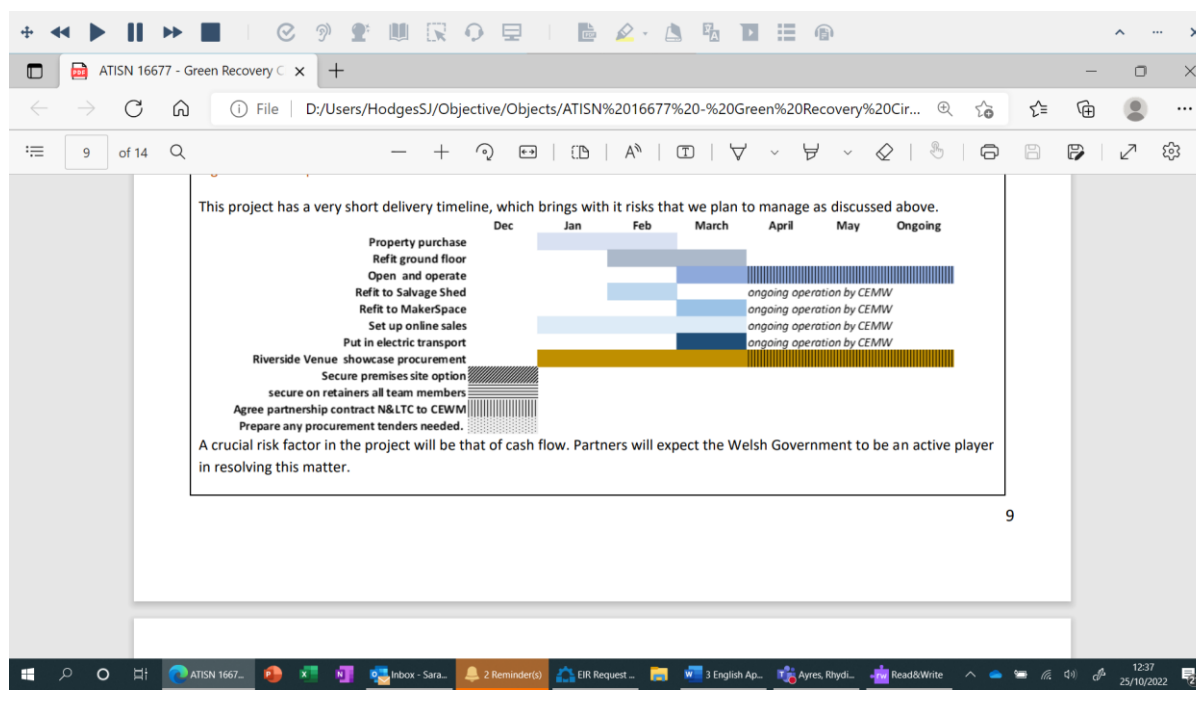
ATISN 16677 - Green Recovery C ×

File | D:/Users/HodgesSJ/Objective/Objects/ATISN%2016677%20-%20Green%20Recovery%20Cir...

9 of 14

This project has a very short delivery timeline, which brings with it risks that we plan to manage as discussed above.

| | Dec | Jan | Feb | March | April | May | Ongoing |
|---|---|---|---|---|---|---|---|
| Property purchase | | | | | | | |
| Refit ground floor | | | | | | | |
| Open and operate | | | | | | | |
| Refit to Salvage Shed | | | | | ongoing operation by CEMW | | |
| Refit to MakerSpace | | | | | ongoing operation by CEMW | | |
| Set up online sales | | | | | ongoing operation by CEMW | | |
| Put in electric transport | | | | | ongoing operation by CEMW | | |
| Riverside Venue showcase procurement | | | | | | | |
| Secure premises site option | | | | | | | |
| secure on retainers all team members | | | | | | | |
| Agree partnership contract N&LTC to CEWM | | | | | | | |
| Prepare any procurement tenders needed. | | | | | | | |

A crucial risk factor in the project will be that of cash flow. Partners will expect the Welsh Government to be an active player in resolving this matter.

9

ATISN 1667... Inbox - Sara... 2 Reminder(s) EIR Request ... 3 English Ap... Ayres, Rhydi... Read&Write 12:37 25/10/2022